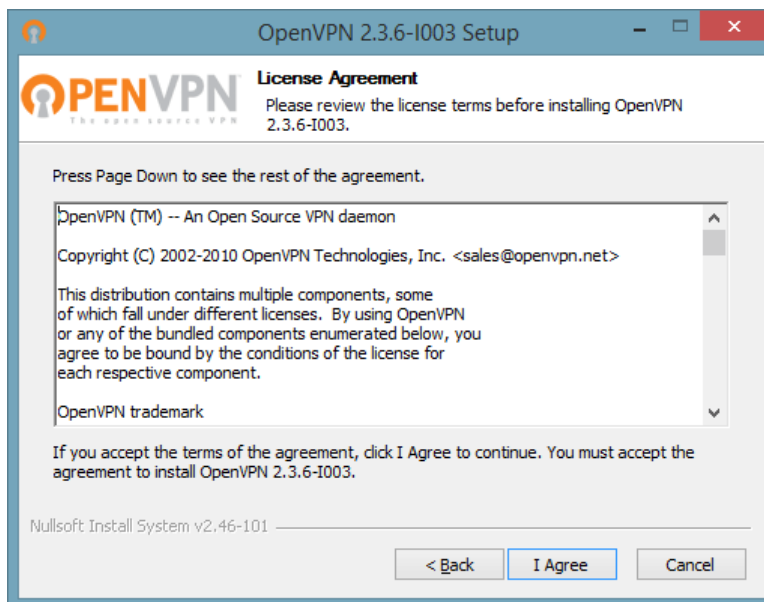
OpenVPN 2.3.6-I003 Setup

OPENVPN
The open source VPN

License Agreement
Please review the license terms before installing OpenVPN 2.3.6-I003.

Press Page Down to see the rest of the agreement.

OpenVPN (TM) -- An Open Source VPN daemon

Copyright (C) 2002-2010 OpenVPN Technologies, Inc. <sales@openvpn.net>

This distribution contains multiple components, some of which fall under different licenses. By using OpenVPN or any of the bundled components enumerated below, you agree to be bound by the conditions of the license for each respective component.

OpenVPN trademark

If you accept the terms of the agreement, click I Agree to continue. You must accept the agreement to install OpenVPN 2.3.6-I003.

Nullsoft Install System v2.46-101

< Back
I Agree
Cancel